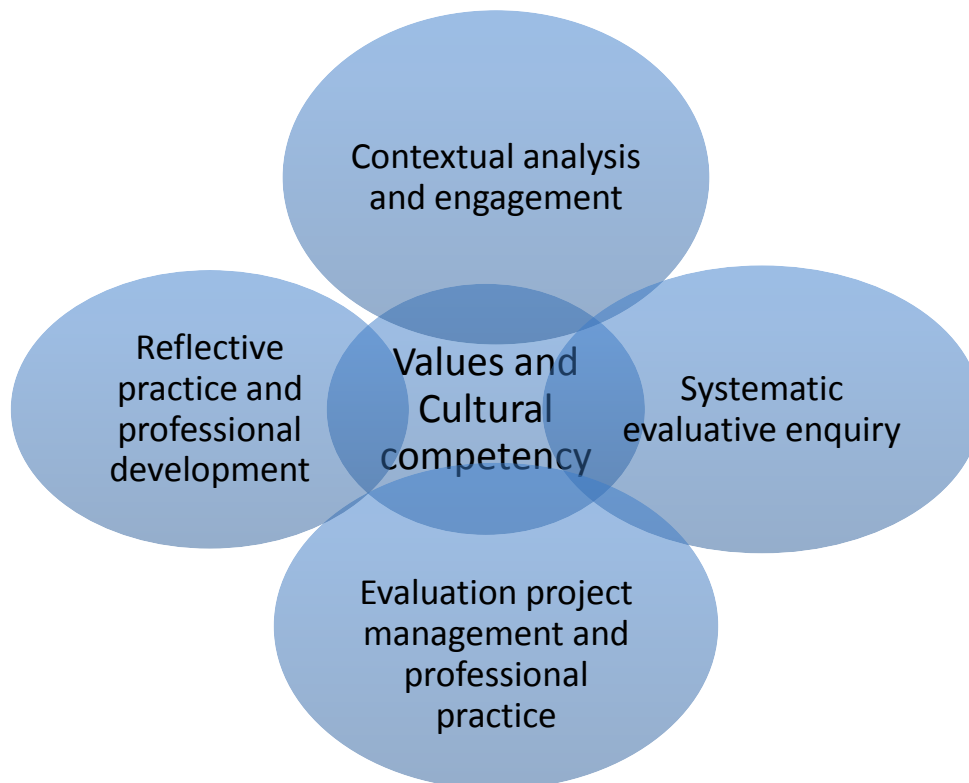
Contextual analysis and engagement

Reflective practice and professional development

Values and Cultural competency

Systematic evaluative enquiry

Evaluation project management and professional practice